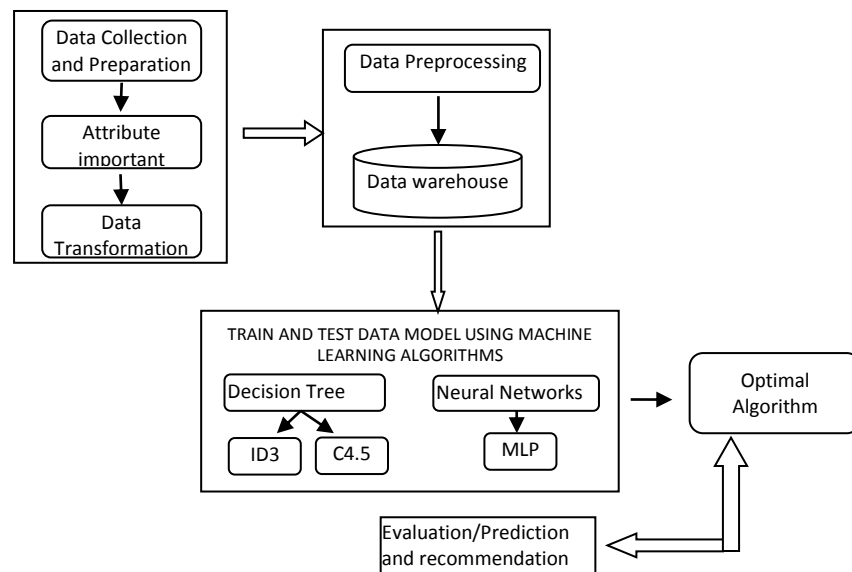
Data Collection and Preparation

Attribute important

Data Transformation

Data Preprocessing

Data warehouse

TRAIN AND TEST DATA MODEL USING MACHINE LEARNING ALGORITHMS

Decision Tree

ID3

C4.5

Neural Networks

MLP

Optimal Algorithm

Evaluation/Prediction and recommendation